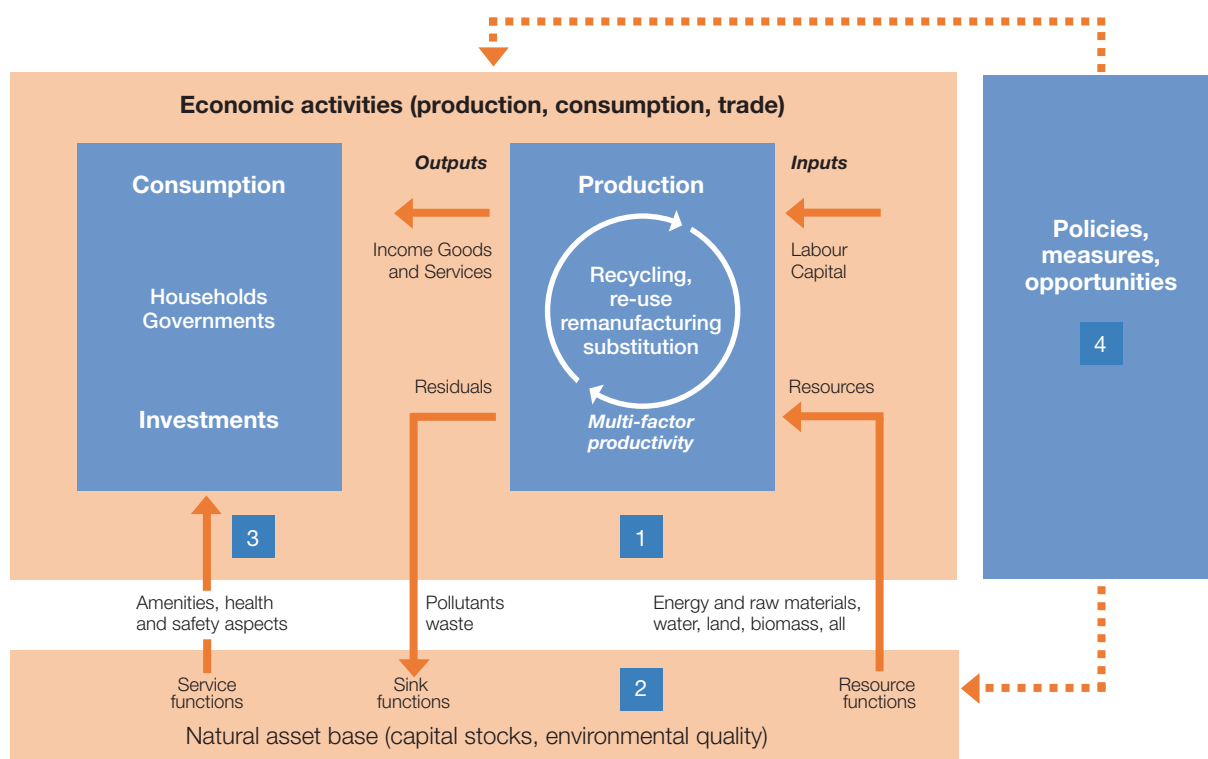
Economic activities (production, consumption, trade)

Consumption

Households
Governments

Investments

Outputs

Income Goods and Services

Residuals

Production

Recycling, re-use remanufacturing substitution

Multi-factor productivity

Inputs

Labour
Capital

Resources

Policies, measures, opportunities

4

3

1

Amenities, health and safety aspects

Pollutants waste

Energy and raw materials, water, land, biomass, all

Service functions

Sink functions

2

Resource functions

Natural asset base (capital stocks, environmental quality)